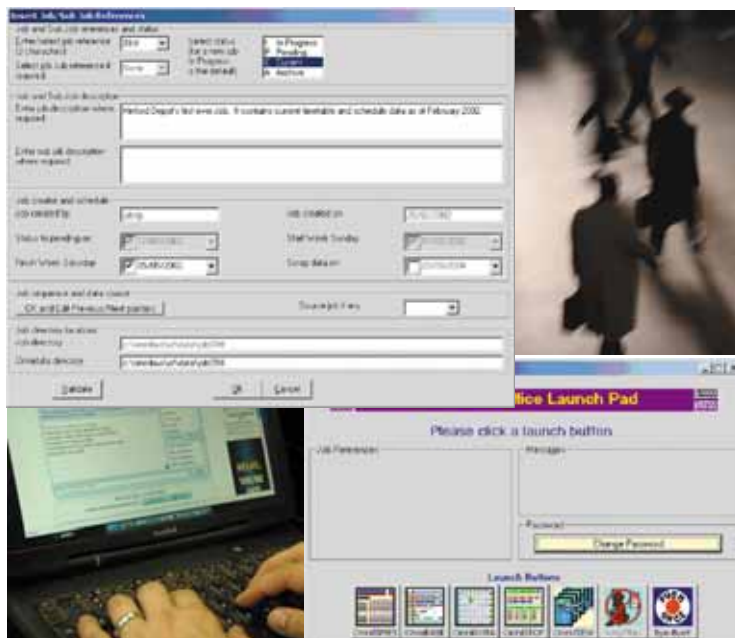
Insert Job/Sub Job References

Job and Sub Job references and status

Enter select job reference (if launched)

Select job Sub reference if desired

Select status for a new job (a Progress is the default)

In Progress
Pending
Current
Archive

Job and Sub Job description

Enter job description where required

Harlod Depot's first ever job. It contains current timetable and schedule data as at February 2002

Enter sub job description where required

Job creator and schedule

Job created by

Job created on

Status to pending on

Start Week Sunday

Finish Week Saturday

Swap date on

Job sequence and data source

OK and Edit Previous Need parties

Source job if any

Job directory locations

Job directory

Timetable directory

Validate

OK

Cancel

tice Launch Pad

Please click a launch button

Job Reference

Messages

Password

Change Password

Launch Buttons